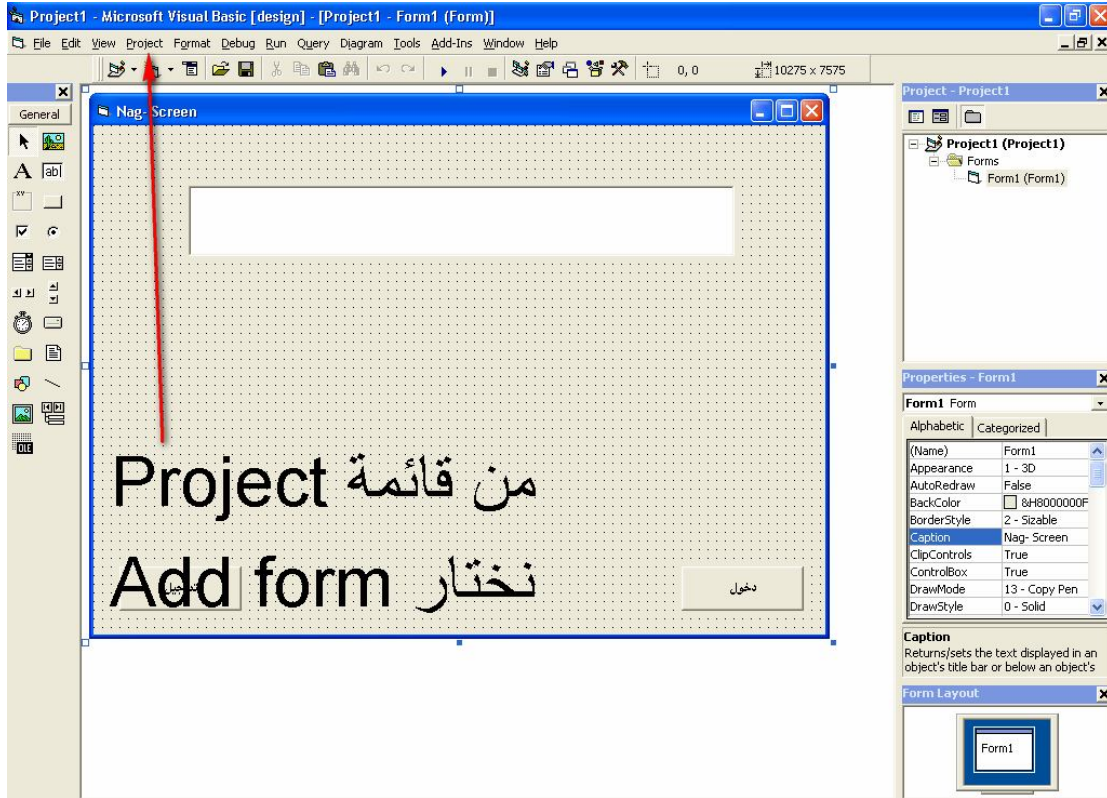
Project1 - Microsoft Visual Basic [design] - [Project1 - Form1 (Form)]

File Edit View Project Format Debug Run Query Diagram Tools Add-Ins Window Help

0, 0

10275 x 7575

General

Nag- Screen

من قائمة Project

نختار Add form

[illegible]

دخول

Project - Project1

Project1 (Project1)

Forms

Form1 (Form1)

Properties - Form1

Form1 Form

Alphabetic | Categorized

| (Name) | Form1 |
|---|---|
| Appearance | 1 - 3D |
| AutoRedraw | False |
| BackColor | &H8000000F |
| BorderStyle | 2 - Sizable |
| Caption | Nag- Screen |
| ClipControls | True |
| ControlBox | True |
| DrawMode | 13 - Copy Pen |
| DrawStyle | 0 - Solid |

Caption
Returns/sets the text displayed in an object's title bar or below an object's

Form Layout

Form1